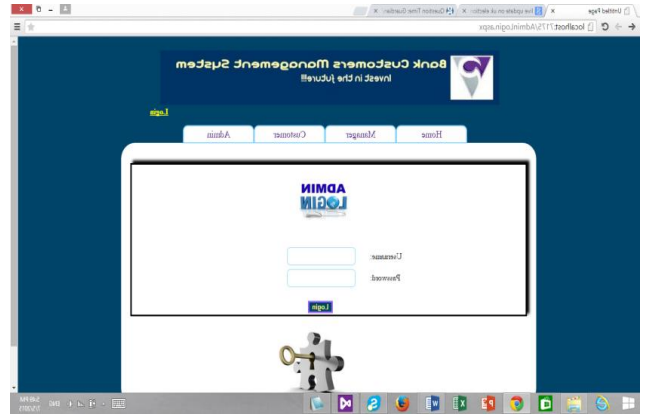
Untitled Page
live update on uk election
Question Time Guardian
localhost:7175/Admin/Login.aspx

Bank Customers Management System
Invest in the future!!

Login

Home
Manager
Customer
Admin

ADMIN
LOGIN

Username:
Password:

Login

5:48 PM
7/5/2015
ENG